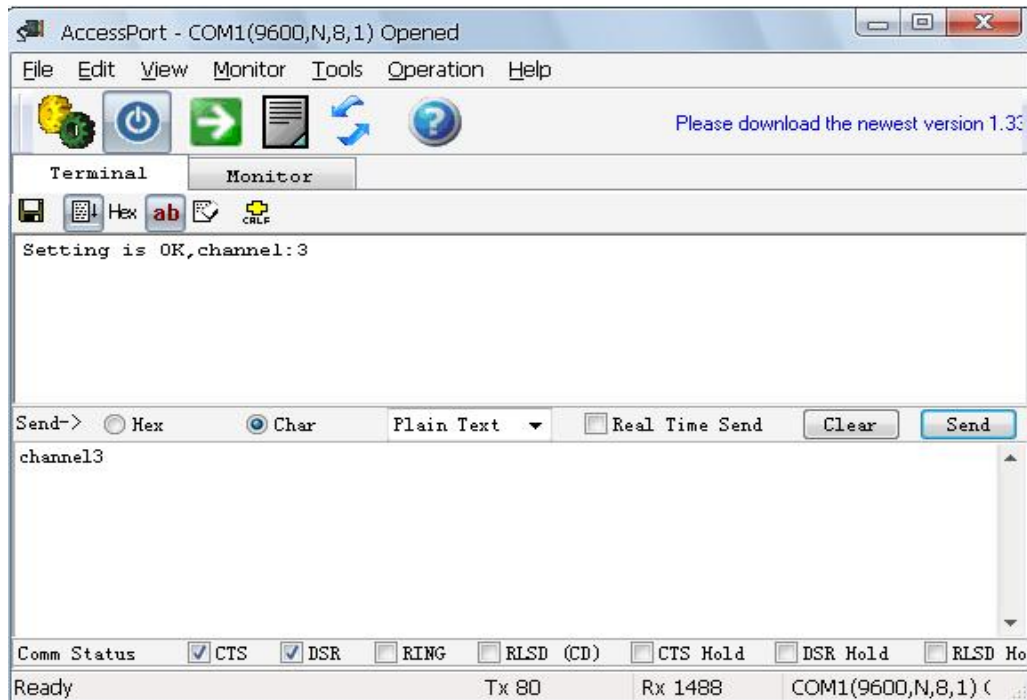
AccessPort - COM1(9600,N,8,1) Opened

File Edit View Monitor Tools Operation Help

Please download the newest version 1.3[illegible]

Terminal Monitor

Hex ab

Setting is OK,channel:3

Send-> Hex Char Plain Text Real Time Send Clear Send

channel3

Comm Status CTS DSR RING RLSD (CD) CTS Hold DSR Hold RLSD Ho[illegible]

Ready Tx 80 Rx 1488 COM1(9600,N,8,1) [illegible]